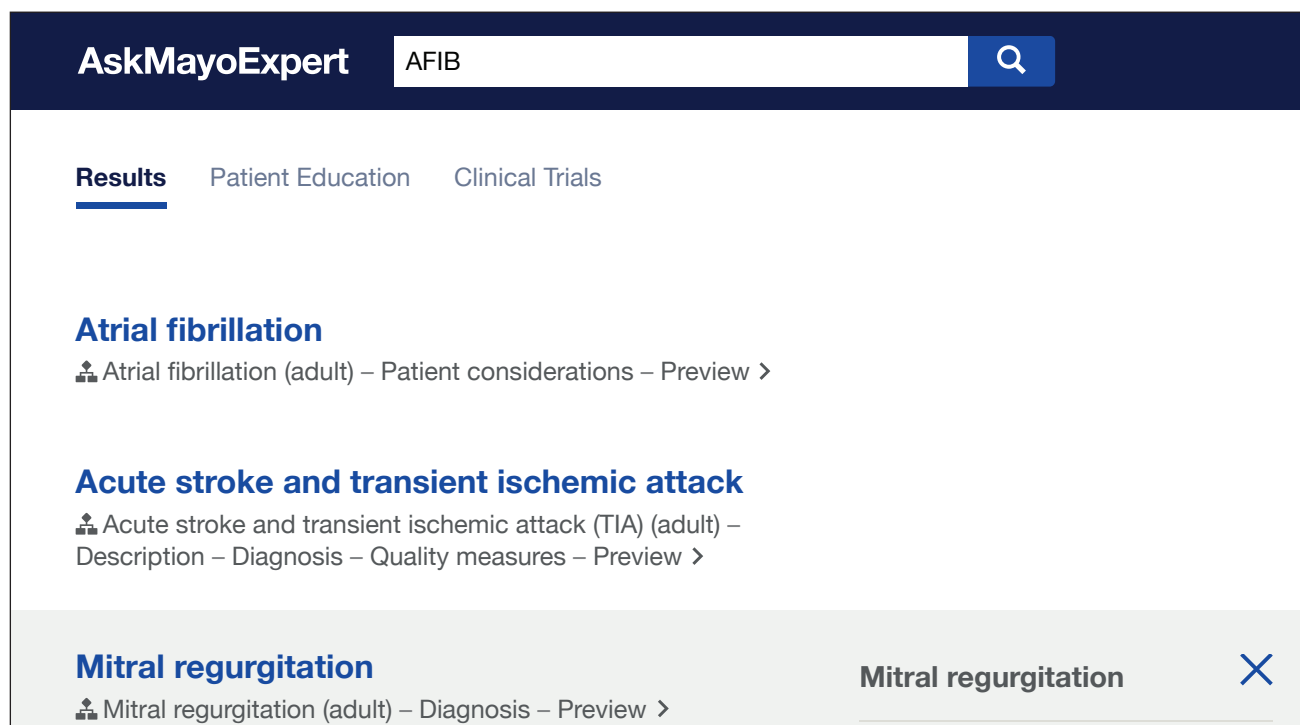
AskMayoExpert

AFIB

Results Patient Education Clinical Trials

Atrial fibrillation

Atrial fibrillation (adult) – Patient considerations – Preview >

Acute stroke and transient ischemic attack

Acute stroke and transient ischemic attack (TIA) (adult) – Description – Diagnosis – Quality measures – Preview >

Mitral regurgitation

Mitral regurgitation (adult) – Diagnosis – Preview >

Mitral regurgitation